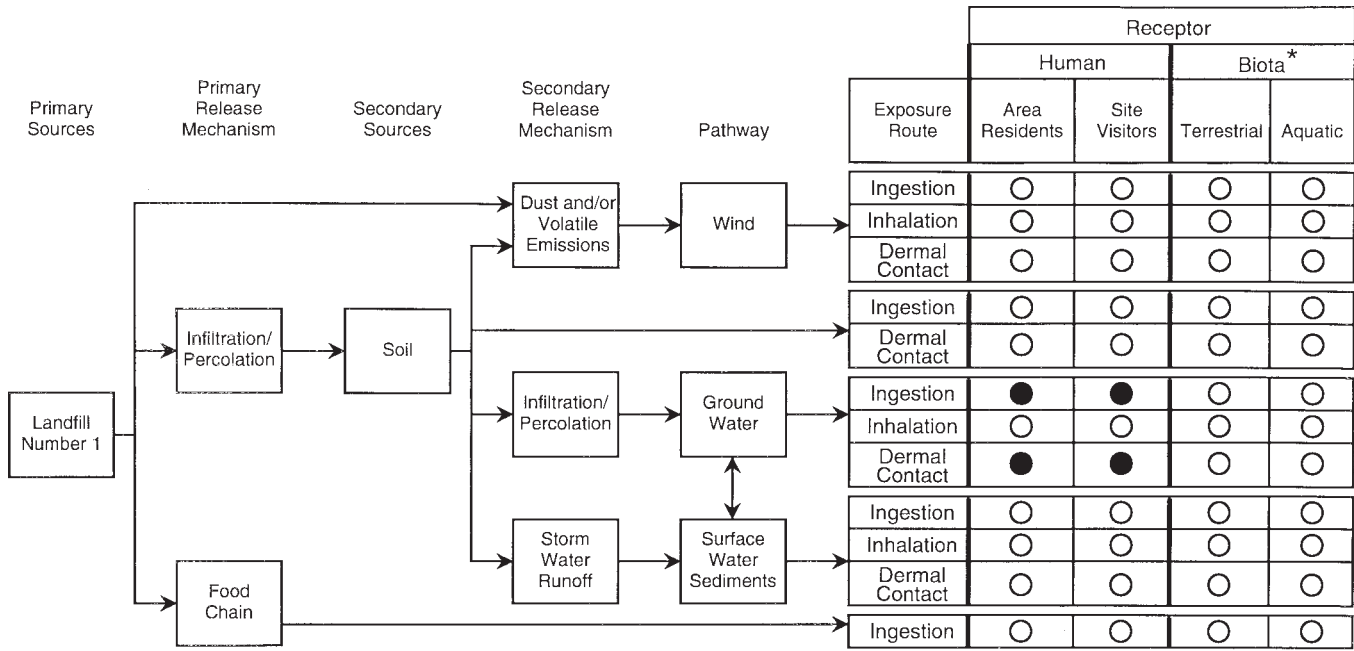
Primary Sources

Primary Release Mechanism

Secondary Sources

Secondary Release Mechanism

Pathway

| Exposure Route | Human: Area Residents | Human: Site Visitors | Biota*: Terrestrial | Biota*: Aquatic |
|---|---|---|---|---|
| Ingestion | ○ | ○ | ○ | ○ |
| Inhalation | ○ | ○ | ○ | ○ |
| Dermal Contact | ○ | ○ | ○ | ○ |
| Ingestion | ○ | ○ | ○ | ○ |
| Dermal Contact | ○ | ○ | ○ | ○ |
| Ingestion | ● | ● | ○ | ○ |
| Inhalation | ○ | ○ | ○ | ○ |
| Dermal Contact | ● | ● | ○ | ○ |
| Ingestion | ○ | ○ | ○ | ○ |
| Inhalation | ○ | ○ | ○ | ○ |
| Dermal Contact | ○ | ○ | ○ | ○ |
| Ingestion | ○ | ○ | ○ | ○ |

Receptor

Landfill Number 1

Infiltration/ Percolation

Food Chain

Soil

Dust and/or Volatile Emissions

Infiltration/ Percolation

Storm Water Runoff

Wind

Ground Water

Surface Water Sediments